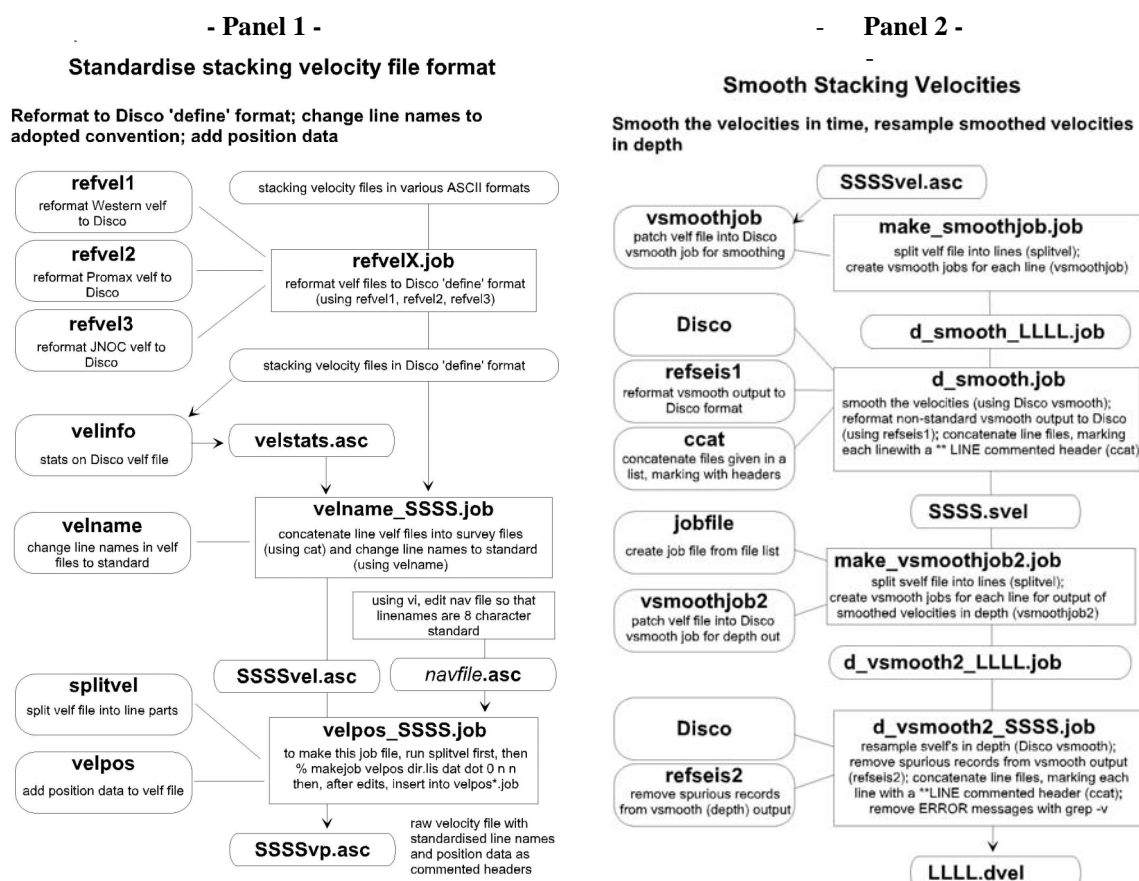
- Panel 1 -

Standardise stacking velocity file format

Reformat to Disco 'define' format; change line names to adopted convention; add position data

refvel1
reformat Western velf to Disco

stacking velocity files in various ASCII formats

refvel2
reformat Promax velf to Disco

refvelX.job
reformat velf files to Disco 'define' format (using refvel1, refvel2, refvel3)

refvel3
reformat JNOC velf to Disco

stacking velocity files in Disco 'define' format

velinfo
stats on Disco velf file

velstats.asc

velname
change line names in velf files to standard

velname_SSSS.job
concatenate line velf files into survey files (using cat) and change line names to standard (using velname)

using vi, edit nav file so that linenames are 8 character standard

SSSSvel.asc

navfile.asc

splitvel
split velf file into line parts

velpos
add position data to velf file

velpos_SSSS.job
to make this job file, run splitvel first, then % makejob velpos dir.lis dat dot 0 n n then, after edits, insert into velpos*.job

SSSSvp.asc

raw velocity file with standardised line names and position data as commented headers

- Panel 2 -

Smooth Stacking Velocities

Smooth the velocities in time, resample smoothed velocities in depth

SSSSvel.asc

vsmoothjob
patch velf file into Disco vsmooth job for smoothing

make_smoothjob.job
split velf file into lines (splitvel); create vsmooth jobs for each line (vsmoothjob)

Disco

d_smooth_LLLL.job

refseis1
reformat vsmooth output to Disco format

d_smooth.job
smooth the velocities (using Disco vsmooth); reformat non-standard vsmooth output to Disco (using refseis1); concatenate line files, marking each linewith a ** LINE commented header (ccat)

ccat
concatenate files given in a list, marking with headers

SSSS.svel

jobfile
create job file from file list

make_vsmoothjob2.job
split svelf file into lines (splitvel); create vsmooth jobs for each line for output of smoothed velocities in depth (vsmoothjob2)

vsmoothjob2
patch velf file into Disco vsmooth job for depth out

d_vsmooth2_LLLL.job

Disco

d_vsmooth2_SSSS.job
resample svelf's in depth (Disco vsmooth); remove spurious records from vsmooth output (refseis2); concatenate line files, marking each line with a **LINE commented header (ccat); remove ERROR messages with grep -v

refseis2
remove spurious records from vsmooth (depth) output

LLLL.dvel